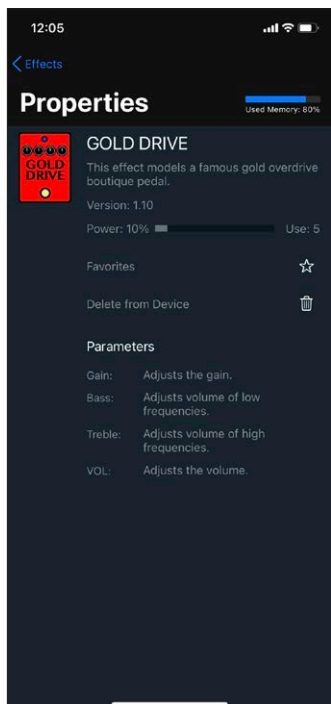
12:05

Effects

Properties

Used Memory: 80%

GOLD DRIVE

GOLD DRIVE
This effect models a famous gold overdrive boutique pedal.

Version: 1.10

Power: 10%

Use: 5

Favorites

Delete from Device

Parameters

Gain: Adjusts the gain.

Bass: Adjusts volume of low frequencies.

Treble: Adjusts volume of high frequencies.

VOL: Adjusts the volume.